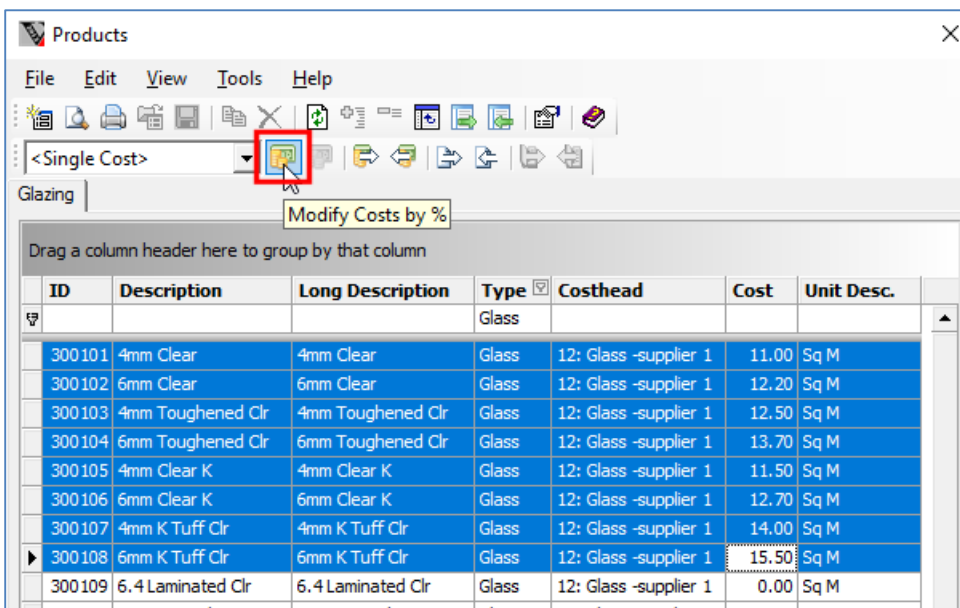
Products

File Edit View Tools Help

<Single Cost>

Modify Costs by %

Glazing

Drag a column header here to group by that column

| ID | Description | Long Description | Type | Costhead | Cost | Unit Desc. |
|---|---|---|---|---|---|---|
| | | | Glass | | | |
| 300101 | 4mm Clear | 4mm Clear | Glass | 12: Glass -supplier 1 | 11.00 | Sq M |
| 300102 | 6mm Clear | 6mm Clear | Glass | 12: Glass -supplier 1 | 12.20 | Sq M |
| 300103 | 4mm Toughened Clr | 4mm Toughened Clr | Glass | 12: Glass -supplier 1 | 12.50 | Sq M |
| 300104 | 6mm Toughened Clr | 6mm Toughened Clr | Glass | 12: Glass -supplier 1 | 13.70 | Sq M |
| 300105 | 4mm Clear K | 4mm Clear K | Glass | 12: Glass -supplier 1 | 11.50 | Sq M |
| 300106 | 6mm Clear K | 6mm Clear K | Glass | 12: Glass -supplier 1 | 12.70 | Sq M |
| 300107 | 4mm K Tuff Clr | 4mm K Tuff Clr | Glass | 12: Glass -supplier 1 | 14.00 | Sq M |
| 300108 | 6mm K Tuff Clr | 6mm K Tuff Clr | Glass | 12: Glass -supplier 1 | 15.50 | Sq M |
| 300109 | 6.4 Laminated Clr | 6.4 Laminated Clr | Glass | 12: Glass -supplier 1 | 0.00 | Sq M |